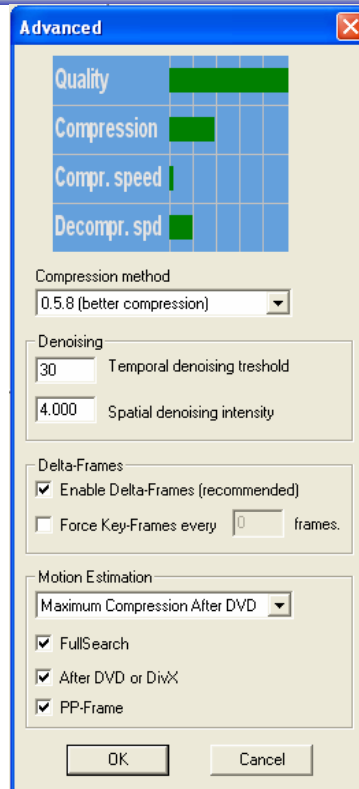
Advanced

Quality
Compression
Compr. speed
Decompr. spd

Compression method
0.5.8 (better compression)

Denoising
30 Temporal denoising treshold
4.000 Spatial denoising intensity

Delta-Frames
Enable Delta-Frames (recommended)
Force Key-Frames every 0 frames.

Motion Estimation
Maximum Compression After DVD
FullSearch
After DVD or DivX
PP-Frame

OK
Cancel